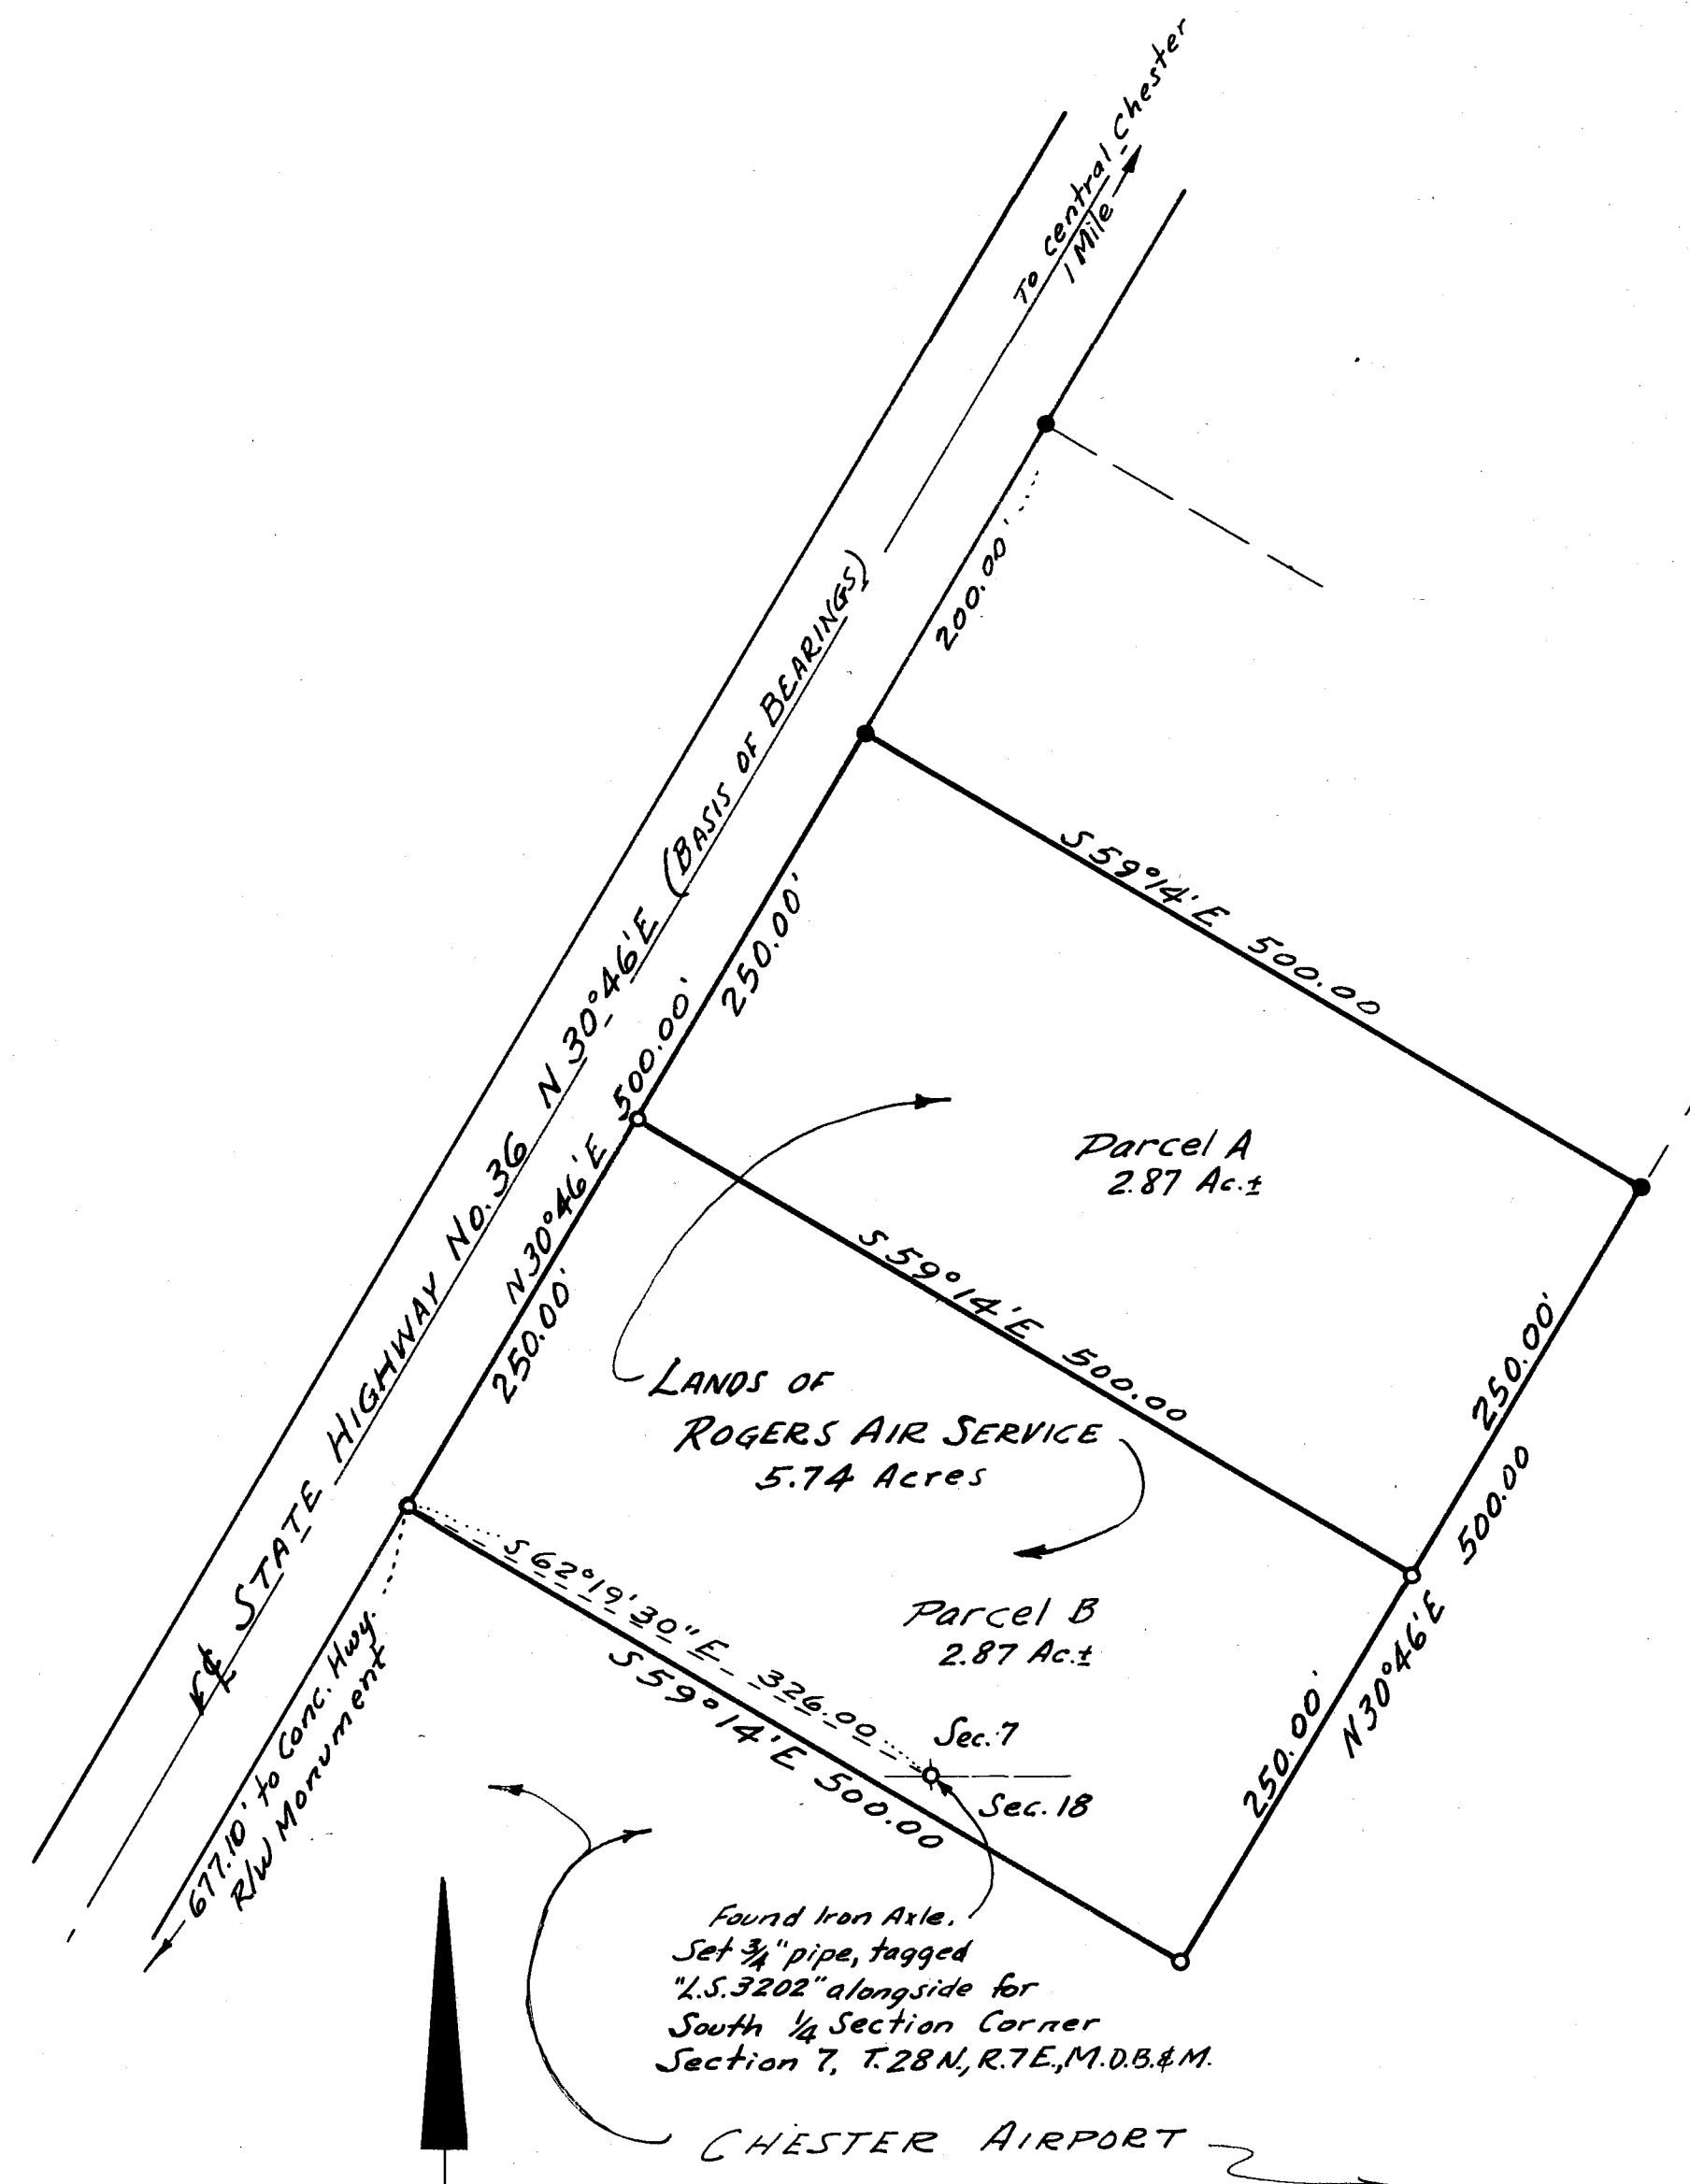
To central Chester
1 Mile

℄ STATE HIGHWAY No. 36 N 30°46'E (BASIS OF BEARINGS)

200.00'

250.00'

S 59°14'E 500.00

N 30°46'E 500.00'

250.00'

Parcel A
2.87 Ac.±

S 59°14'E 500.00

LANDS OF
ROGERS AIR SERVICE
5.74 Acres

250.00'

500.00
N 30°46'E

250.00'

Parcel B
2.87 Ac.±

S 62°19'30"E 326.00

S 59°14'E 500.00

Sec. 7
Sec. 18

677.10' to Conc. Hwy. R/W Monument

Found Iron Axle.
Set 3/4" pipe, tagged "L.S. 3202" alongside for South 1/4 Section Corner Section 7, T.28 N., R.7 E., M.D.B.&M.

CHESTER AIRPORT